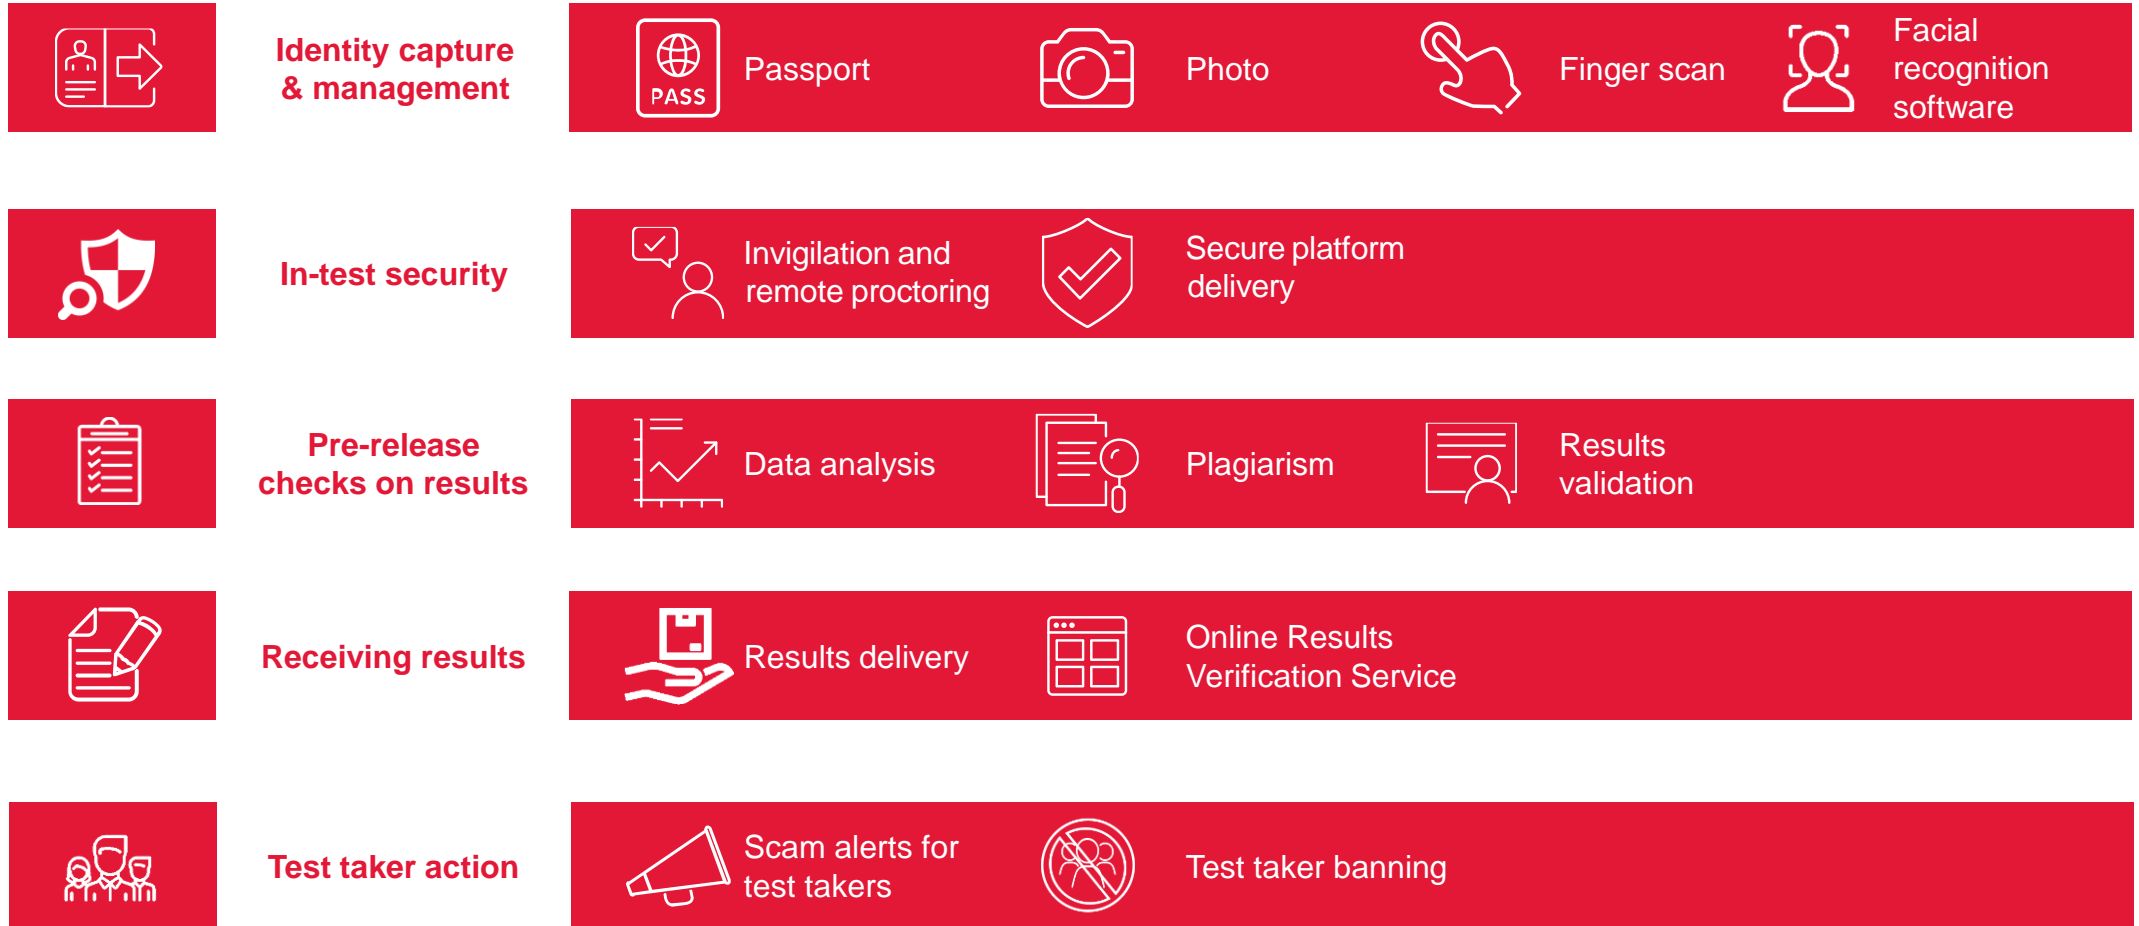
Identity capture & management

PASS

Passport

Photo

Finger scan

Facial recognition software

In-test security

Invigilation and remote proctoring

Secure platform delivery

Pre-release checks on results

Data analysis

Plagiarism

Results validation

Receiving results

Results delivery

Online Results Verification Service

Test taker action

Scam alerts for test takers

Test taker banning